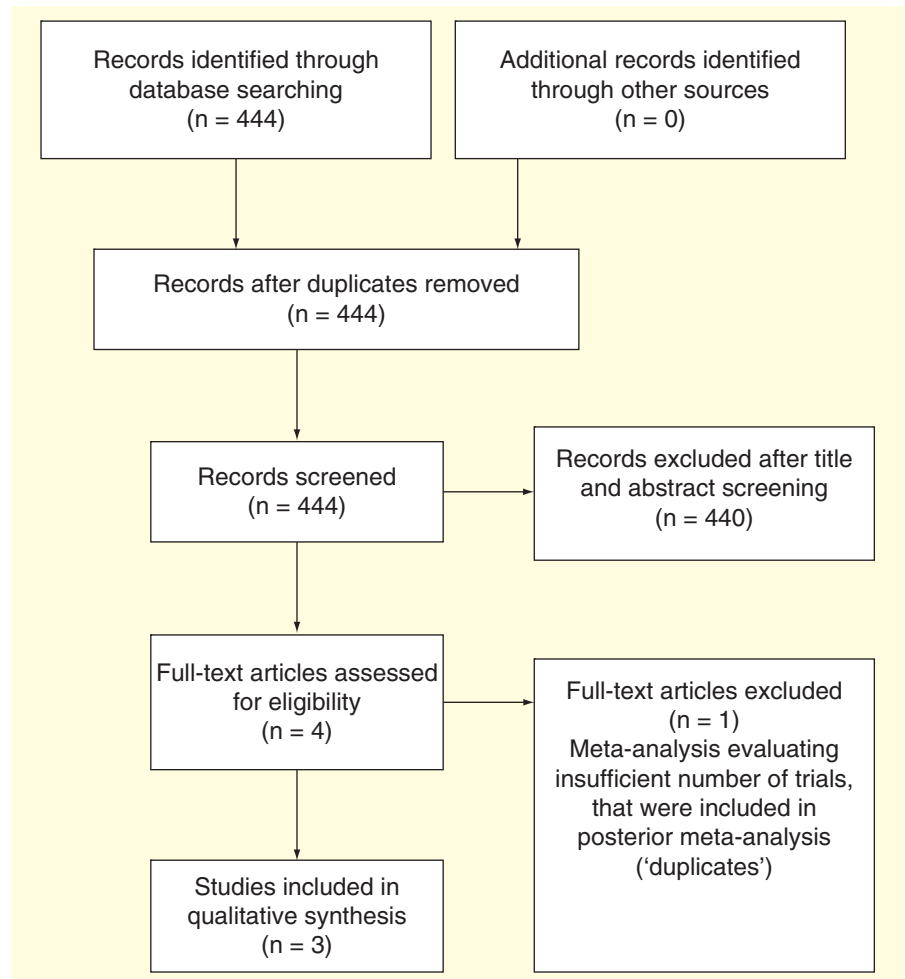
Records identified through database searching
(n = 444)

Additional records identified through other sources
(n = 0)

Records after duplicates removed
(n = 444)

Records screened
(n = 444)

Records excluded after title and abstract screening
(n = 440)

Full-text articles assessed for eligibility
(n = 4)

Full-text articles excluded
(n = 1)
Meta-analysis evaluating insufficient number of trials, that were included in posterior meta-analysis ('duplicates')

Studies included in qualitative synthesis
(n = 3)